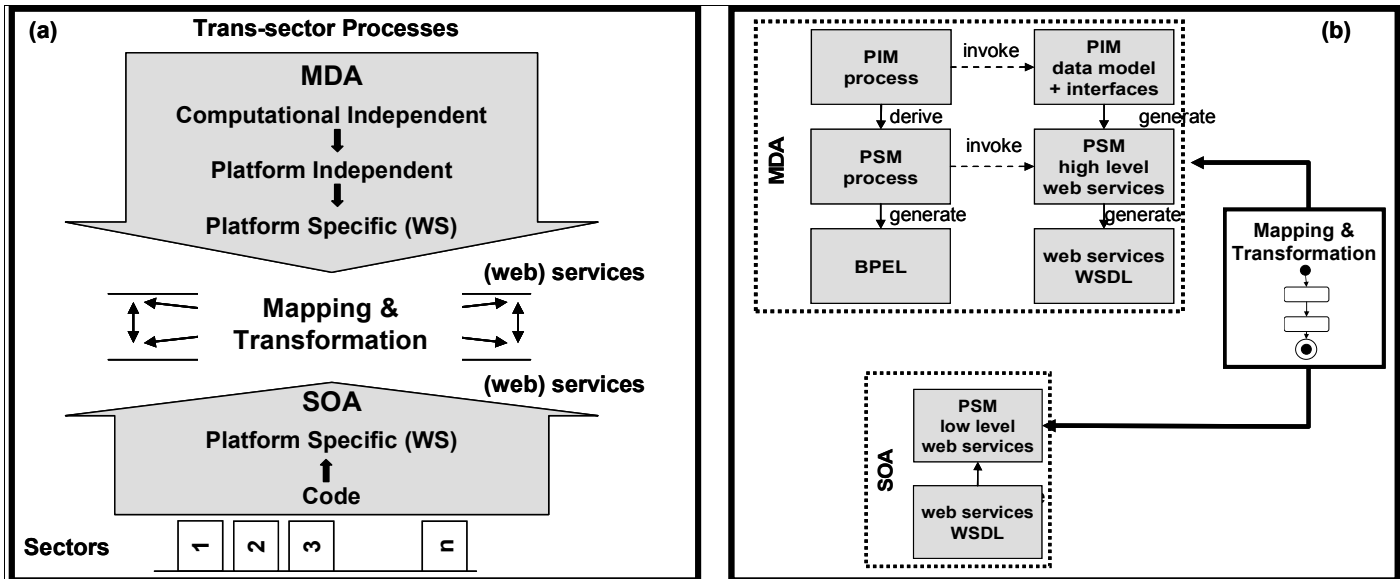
(a)

Trans-sector Processes

MDA

Computational Independent

Platform Independent

Platform Specific (WS)

(web) services

Mapping & Transformation

(web) services

SOA

Platform Specific (WS)

Code

Sectors

1

2

3

n

(b)

MDA

PIM process

invoke

PIM data model + interfaces

derive

generate

PSM process

invoke

PSM high level web services

generate

generate

BPEL

web services WSDL

Mapping & Transformation

SOA

PSM low level web services

web services WSDL